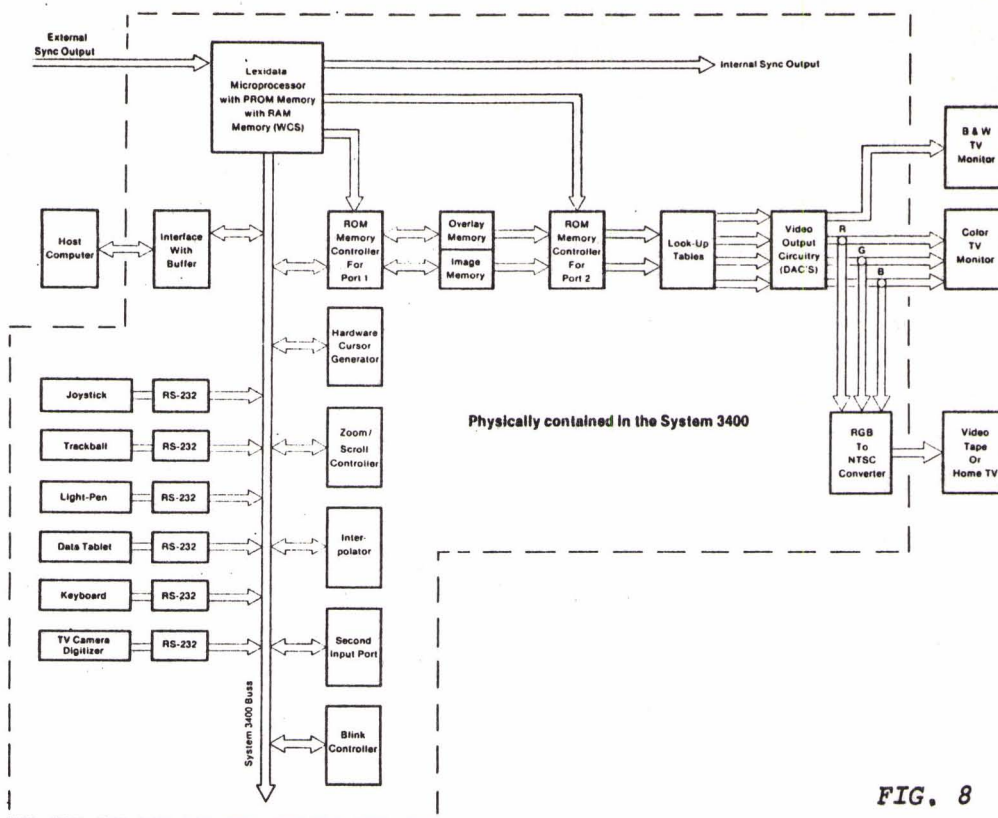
External Sync Output

Lexidata Microprocessor with PROM Memory with RAM Memory (WCS)

Internal Sync Output

B & W TV Monitor

Host Computer

Interface With Buffer

ROM Memory Controller For Port 1

Overlay Memory

Image Memory

ROM Memory Controller For Port 2

Look-Up Tables

Video Output Circuitry (DAC'S)

R

G

B

Color TV Monitor

Hardware Cursor Generator

Joystick

RS-232

Trackball

RS-232

Zoom/ Scroll Controller

Physically contained in the System 3400

RGB To NTSC Converter

Video Tape Or Home TV

Light-Pen

RS-232

Data Tablet

RS-232

Interpolator

Keyboard

RS-232

TV Camera Digitizer

RS-232

Second Input Port

System 3400 Buss

Blink Controller

FIG. 8